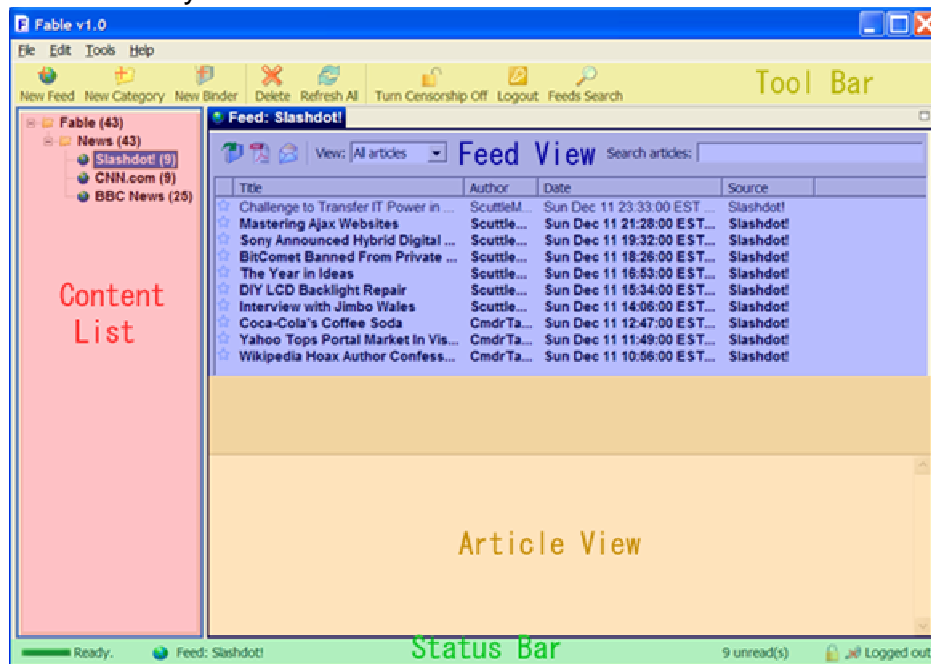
Fable v1.0

File Edit Tools Help

New Feed New Category New Binder Delete Refresh All Turn Censorship Off Logout Feeds Search

Tool Bar

Fable (43)
News (43)
Slashdot! (9)
CNN.com (9)
BBC News (25)

Content List

Feed: Slashdot!

View: All articles

Feed View

Search articles:

| Title | Author | Date | Source |
|---|---|---|---|
| Challenge to Transfer IT Power in ... | ScuttleM... | Sun Dec 11 23:33:00 EST ... | Slashdot! |
| Mastering Ajax Websites | Scuttle... | Sun Dec 11 21:28:00 EST... | Slashdot! |
| Sony Announced Hybrid Digital ... | Scuttle... | Sun Dec 11 19:32:00 EST... | Slashdot! |
| BitComet Banned From Private ... | Scuttle... | Sun Dec 11 18:26:00 EST... | Slashdot! |
| The Year in Ideas | Scuttle... | Sun Dec 11 16:53:00 EST... | Slashdot! |
| DIY LCD Backlight Repair | Scuttle... | Sun Dec 11 15:34:00 EST... | Slashdot! |
| Interview with Jimbo Wales | Scuttle... | Sun Dec 11 14:06:00 EST... | Slashdot! |
| Coca-Cola's Coffee Soda | CmdrTa... | Sun Dec 11 12:47:00 EST... | Slashdot! |
| Yahoo Tops Portal Market In Vis... | CmdrTa... | Sun Dec 11 11:49:00 EST... | Slashdot! |
| Wikipedia Hoax Author Confess... | CmdrTa... | Sun Dec 11 10:56:00 EST... | Slashdot! |

Article View

Ready. Feed: Slashdot! Status Bar 9 unread(s) Logged out